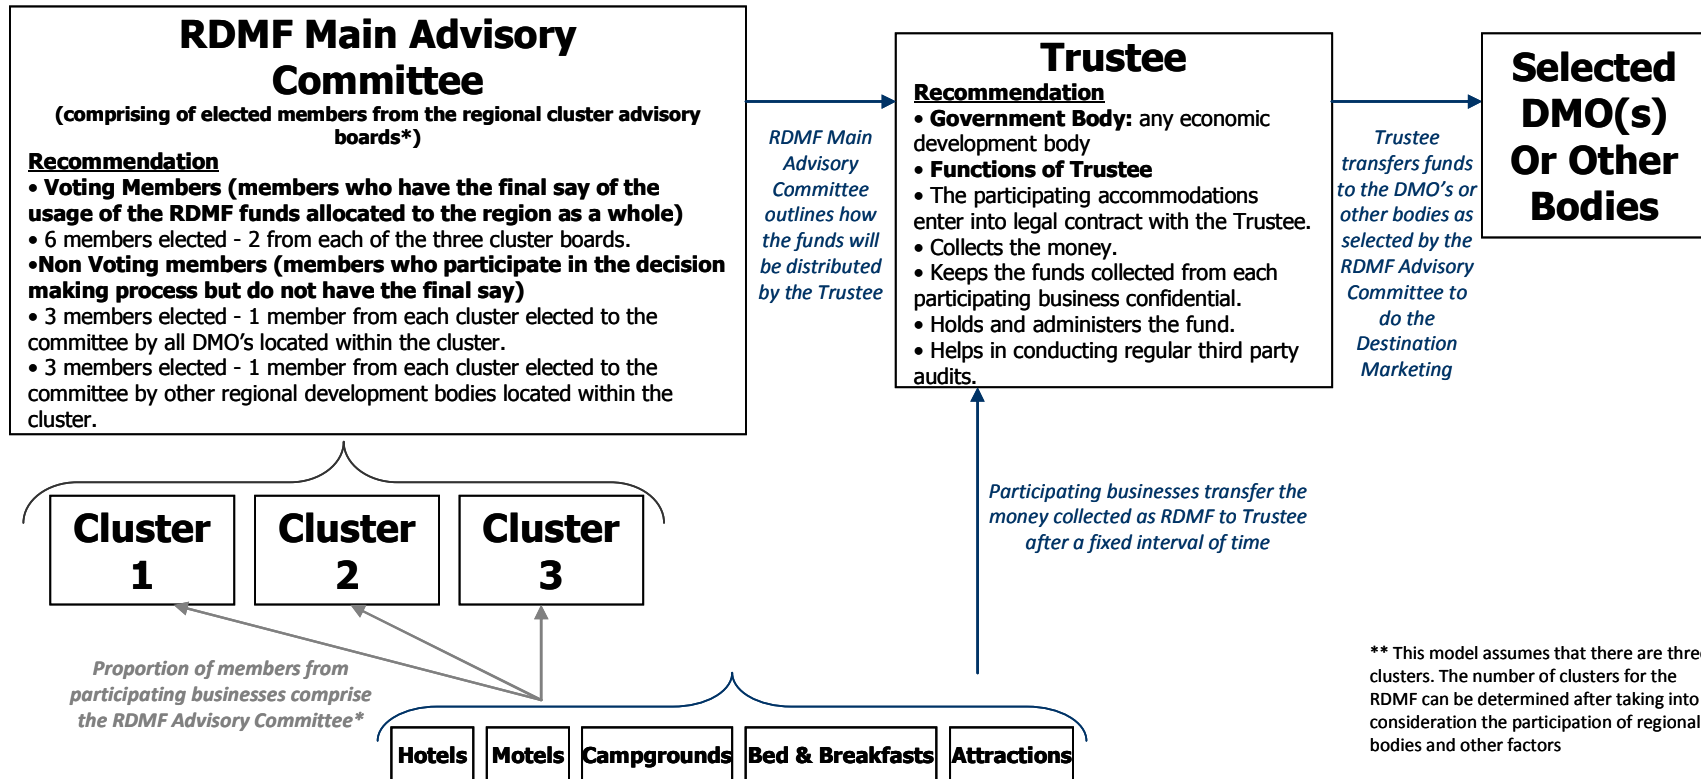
RDMF Main Advisory Committee
(comprising of elected members from the regional cluster advisory boards*)

Recommendation
• Voting Members (members who have the final say of the usage of the RDMF funds allocated to the region as a whole)
• 6 members elected - 2 from each of the three cluster boards.
•Non Voting members (members who participate in the decision making process but do not have the final say)
• 3 members elected - 1 member from each cluster elected to the committee by all DMO's located within the cluster.
• 3 members elected - 1 member from each cluster elected to the committee by other regional development bodies located within the cluster.

RDMF Main Advisory Committee outlines how the funds will be distributed by the Trustee

Trustee
Recommendation
• Government Body: any economic development body
• Functions of Trustee
• The participating accommodations enter into legal contract with the Trustee.
• Collects the money.
• Keeps the funds collected from each participating business confidential.
• Holds and administers the fund.
• Helps in conducting regular third party audits.

Trustee transfers funds to the DMO's or other bodies as selected by the RDMF Advisory Committee to do the Destination Marketing

Selected DMO(s) Or Other Bodies

Cluster 1

Cluster 2

Cluster 3

Participating businesses transfer the money collected as RDMF to Trustee after a fixed interval of time

Proportion of members from participating businesses comprise the RDMF Advisory Committee*

Hotels | Motels | Campgrounds | Bed & Breakfasts | Attractions

** This model assumes that there are thre clusters. The number of clusters for the RDMF can be determined after taking into consideration the participation of regional bodies and other factors